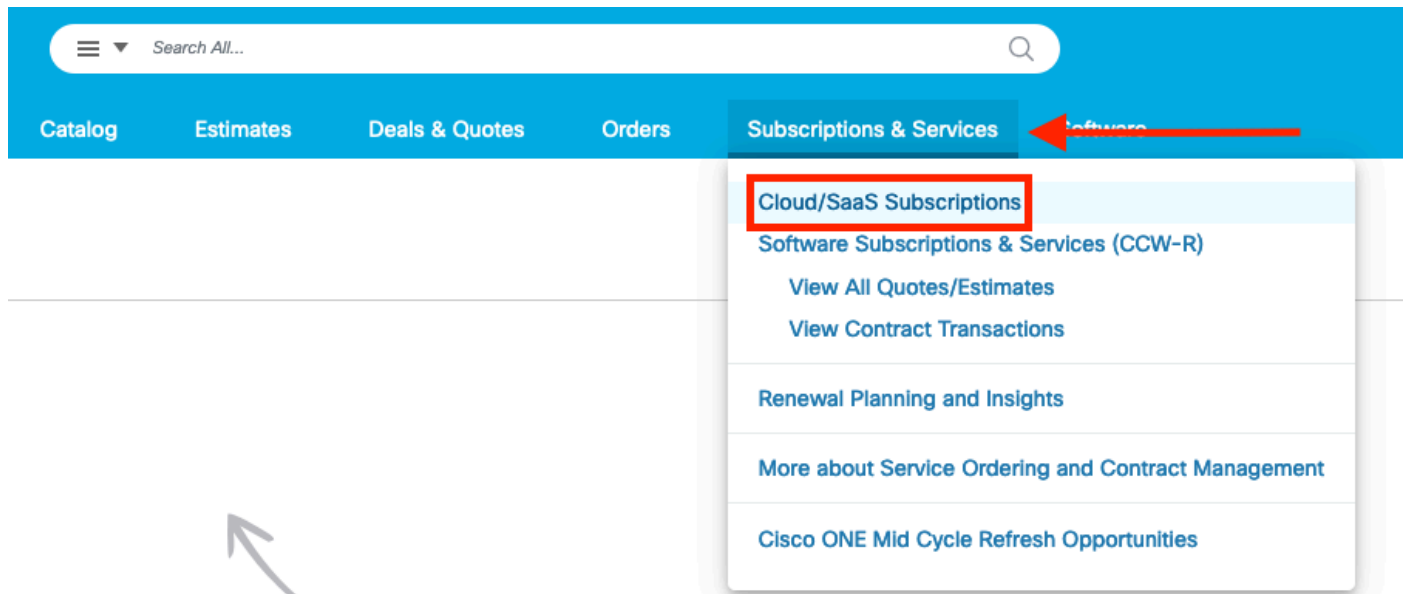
Search All...

Catalog Estimates Deals & Quotes Orders Subscriptions & Services Software

Cloud/SaaS Subscriptions
Software Subscriptions & Services (CCW-R)
View All Quotes/Estimates
View Contract Transactions

Renewal Planning and Insights

More about Service Ordering and Contract Management

Cisco ONE Mid Cycle Refresh Opportunities